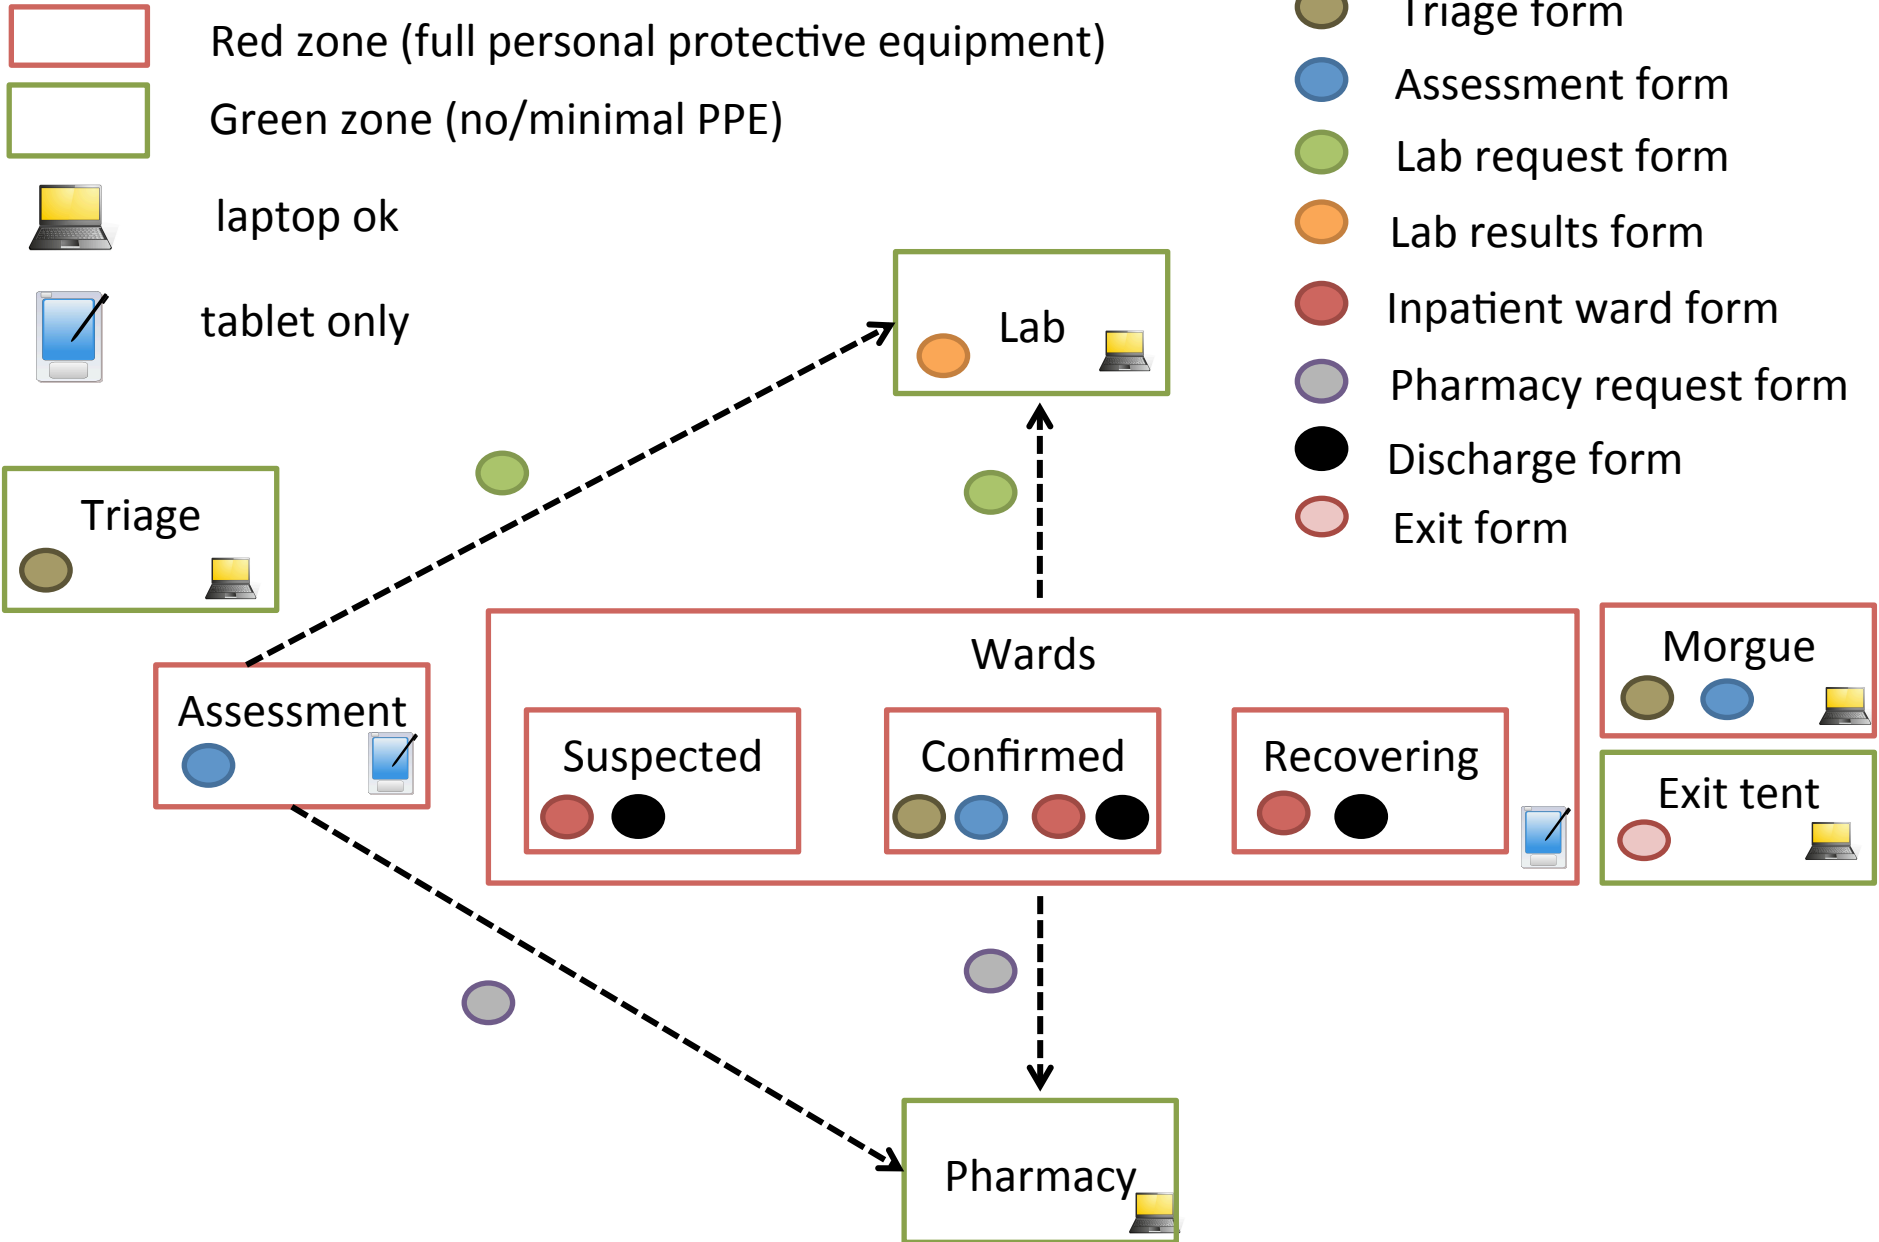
Red zone (full personal protective equipment)

Green zone (no/minimal PPE)

laptop ok

tablet only

Triage form

Assessment form

Lab request form

Lab results form

Inpatient ward form

Pharmacy request form

Discharge form

Exit form

Lab

Triage

Assessment

Wards

Suspected

Confirmed

Recovering

Morgue

Exit tent

Pharmacy